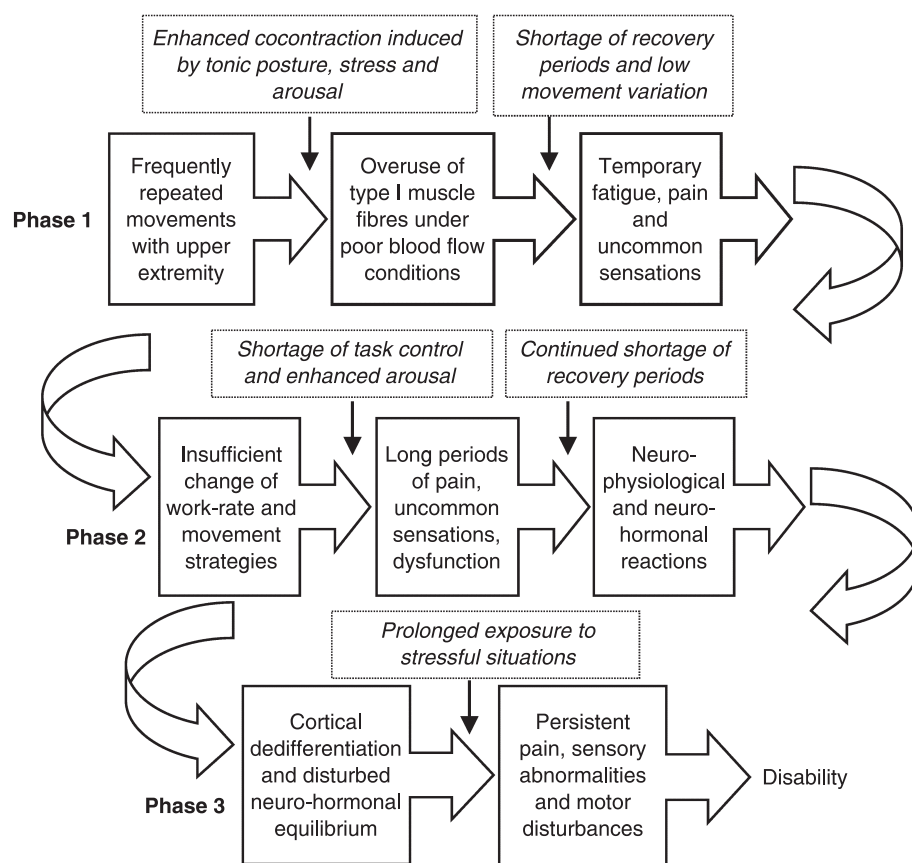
Enhanced cocontraction induced by tonic posture, stress and arousal

Shortage of recovery periods and low movement variation

Phase 1

Frequently repeated movements with upper extremity

Overuse of type I muscle fibres under poor blood flow conditions

Temporary fatigue, pain and uncommon sensations

Shortage of task control and enhanced arousal

Continued shortage of recovery periods

Phase 2

Insufficient change of work-rate and movement strategies

Long periods of pain, uncommon sensations, dysfunction

Neurophysiological and neurohormonal reactions

Prolonged exposure to stressful situations

Phase 3

Cortical dedifferentiation and disturbed neuro-hormonal equilibrium

Persistent pain, sensory abnormalities and motor disturbances

Disability